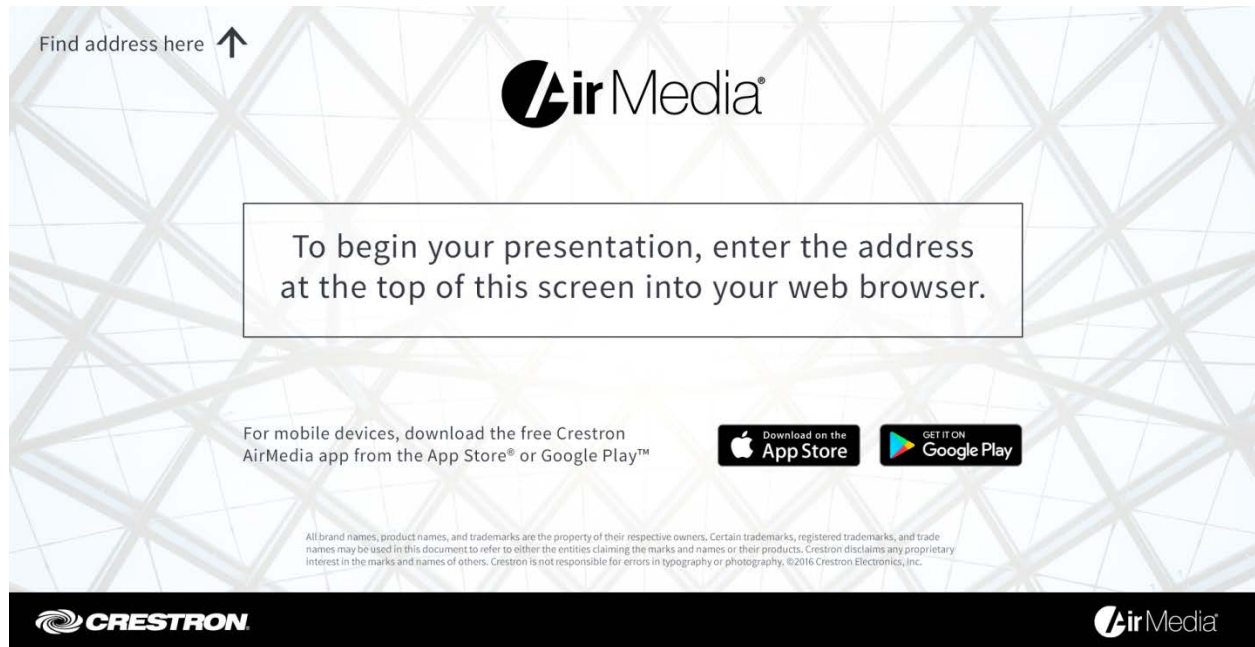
Find address here

AirMedia®

To begin your presentation, enter the address at the top of this screen into your web browser.

For mobile devices, download the free Crestron AirMedia app from the App Store® or Google Play™

Download on the App Store

GET IT ON Google Play

All brand names, product names, and trademarks are the property of their respective owners. Certain trademarks, registered trademarks, and trade names may be used in this document to refer to either the entities claiming the marks and names or their products. Crestron disclaims any proprietary interest in the marks and names of others. Crestron is not responsible for errors in typography or photography. ©2016 Crestron Electronics, Inc.

CRESTRON.

AirMedia®